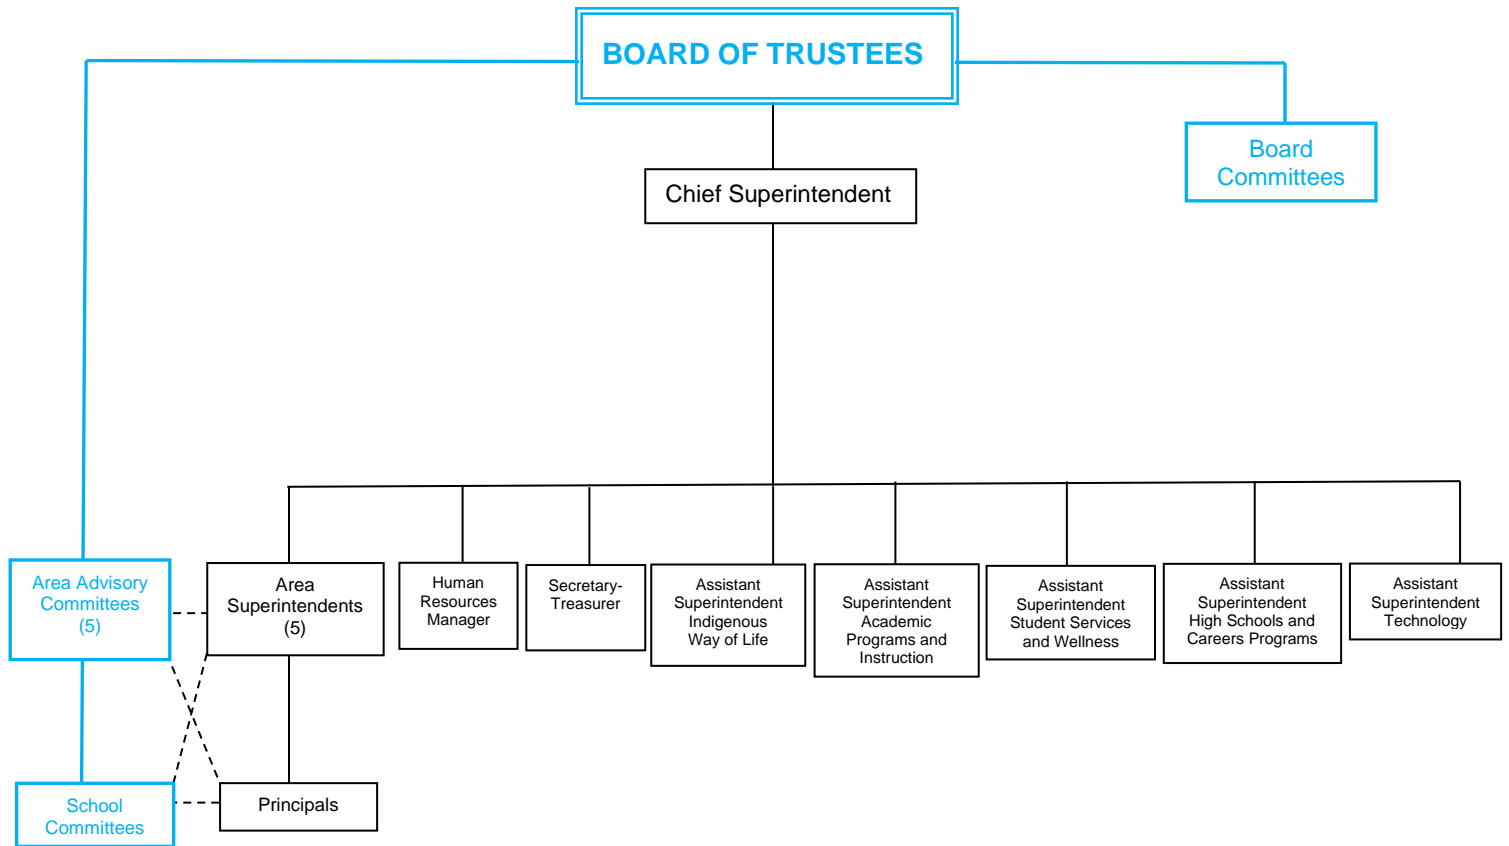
BOARD OF TRUSTEES

Board Committees

Chief Superintendent

Area Advisory Committees (5)

Area Superintendents (5)

Human Resources Manager

Secretary-Treasurer

Assistant Superintendent Indigenous Way of Life

Assistant Superintendent Academic Programs and Instruction

Assistant Superintendent Student Services and Wellness

Assistant Superintendent High Schools and Careers Programs

Assistant Superintendent Technology

School Committees

Principals